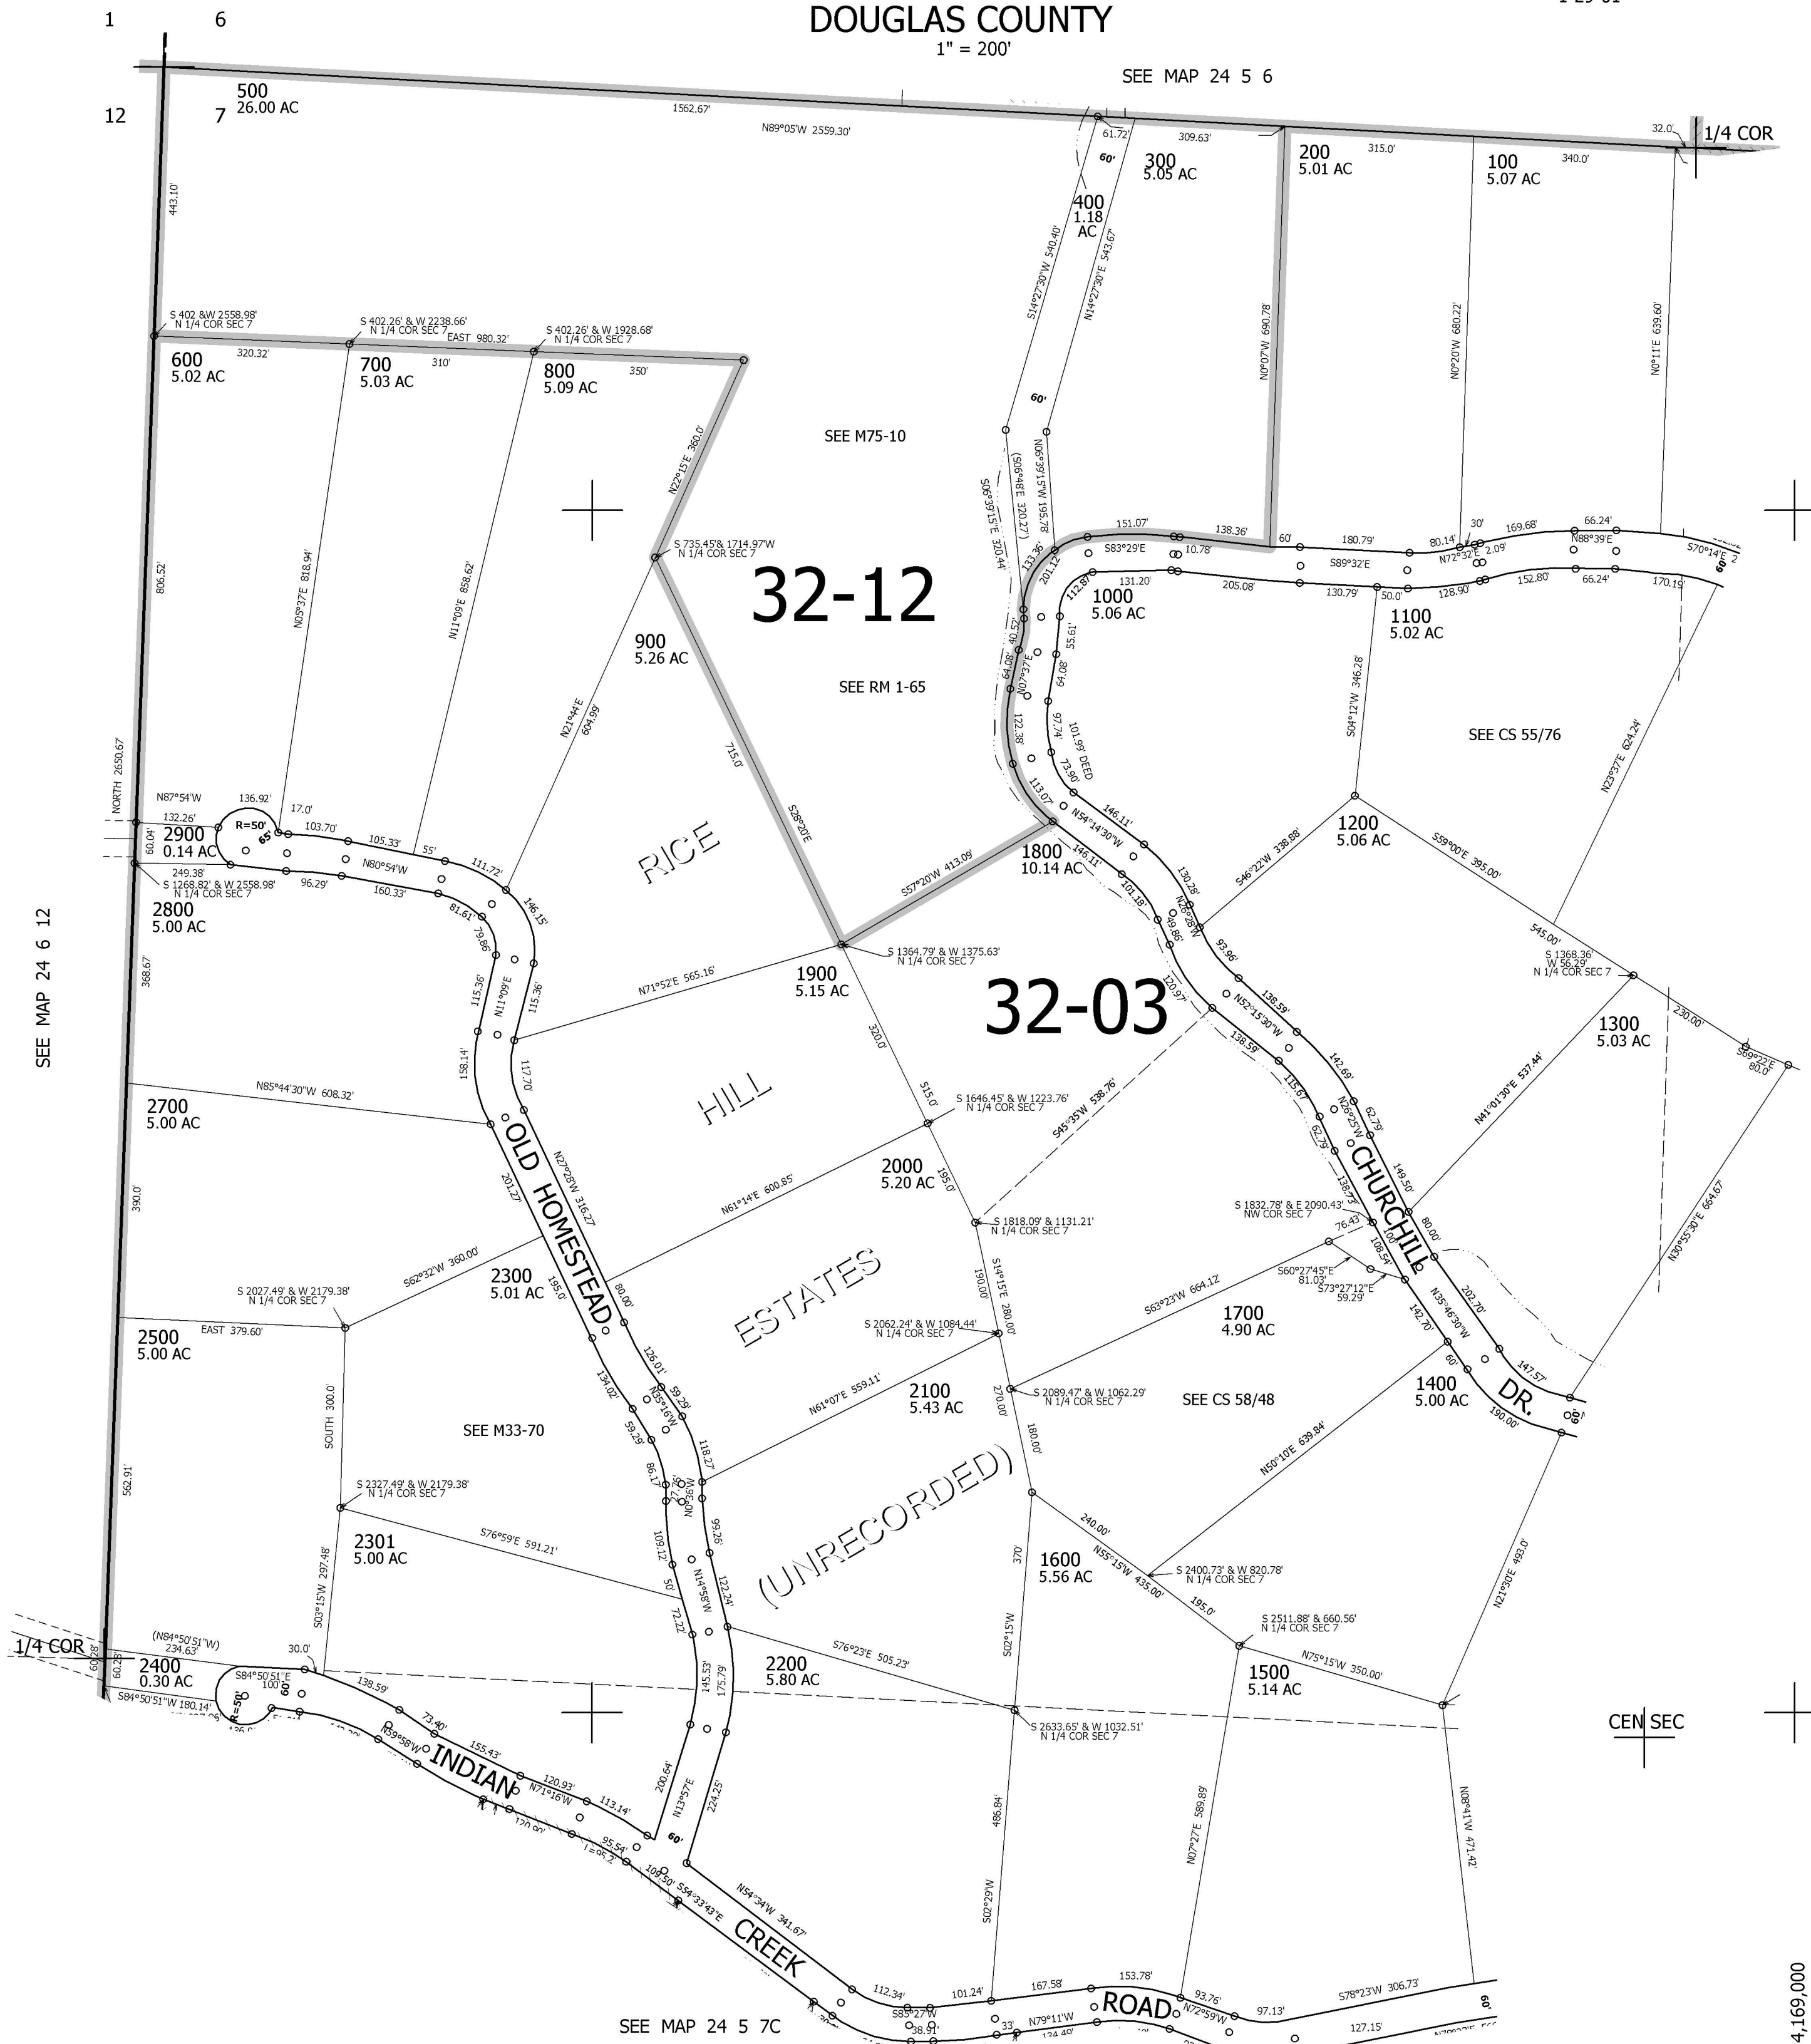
1 6
DOUGLAS COUNTY
1" = 200'
SEE MAP 24 5 6

12 7
500
26.00 AC
1562.67'
N89°05'W 2559.30'
61.72'
309.63'
60'
300
5.05 AC
200
5.01 AC
315.0'
100
5.07 AC
340.0'
32.0'
1/4 COR
400
1.18
AC
443.10'
S14°27'30"W 540.40'
N14°27'30"E 543.67'
N0°07'W 690.78'
N0°20'W 680.22'
N0°11'E 639.60'

S 402 &W 2558.98' N 1/4 COR SEC 7
S 402.26' & W 2238.66' N 1/4 COR SEC 7
EAST 980.32'
S 402.26' & W 1928.68' N 1/4 COR SEC 7
600
5.02 AC
320.32'
700
5.03 AC
310'
800
5.09 AC
350'
60'
SEE M75-10
N22°15'E 360.0'
S 735.45'& 1714.97'W N 1/4 COR SEC 7
32-12
900
5.26 AC
SEE RM 1-65
806.52'
N05°37'E 818.94'
N11°09'E 858.62'
N21°44'E 604.99'
715.0'
S28°20'E
S06°39'15"E 320.44'
(S06°48'E 320.27')
N06°39'15"W 195.78'
151.07'
138.36'
60'
180.79'
80.14'
30'
169.68'
66.24'
S83°29'E
10.78'
S89°32'E
N72°32'E 2.09'
N88°39'E
S70°14'E
60'
133.36'
201.12
112.87'
131.20'
205.08'
130.79'
50.0'
128.90'
152.80'
66.24'
170.19'
1000
5.06 AC
1100
5.02 AC
40.52'
N07°37'E
55.61'
64.08'
64.08'
S04°12'W 346.28'
SEE CS 55/76
N23°37'E 624.24'
122.38'
97.74'
101.99' DEED
73.90'
113.07'
N54°14'30"W
146.11'
146.11'
NORTH 2650.67'
N87°54'W
136.92'
17.0'
132.26'
R=50'
65'
103.70'
105.33'
55'
2900
0.14 AC
60.04'
249.38'
S 1268.82' & W 2558.98' N 1/4 COR SEC 7
N80°54'W
96.29'
160.33'
111.72'
RICE
S57°20'W 413.09'
1800
10.14 AC
1200
5.06 AC
S46°22'W 338.88'
S59°00'E 395.00'
2800
5.00 AC
81.61'
79.86'
146.15'
N11°09'E
115.36'
115.36'
101.18'
130.28'
49.86'
N28°28'W
93.96'
120.97'
S 1364.79' & W 1375.63' N 1/4 COR SEC 7
1900
5.15 AC
N71°52'E 565.16'
32-03
138.59'
N52°15'30"W
138.59'
545.00'
S 1368.36' W 56.29' N 1/4 COR SEC 7
230.00'
1300
5.03 AC
S69°22'E 80.0'
SEE MAP 24 6 12
368.67
320.0'
158.14'
117.70'
HILL
N85°44'30"W 608.32'
2700
5.00 AC
515.0'
S 1646.45' & W 1223.76' N 1/4 COR SEC 7
S45°35'W 538.76'
115.67'
142.69'
N36°25'W
62.79'
62.79'
N41°01'30"E 537.44'
N30°55'30"E 664.67'
OLD HOMESTEAD
N27°28'W 316.27'
201.27'
N61°14'E 600.85'
2000
5.20 AC
195.0'
CHURCHILL
138.73'
149.50'
390.0'
S 1818.09' & 1131.21' N 1/4 COR SEC 7
S 1832.78' & E 2090.43' NW COR SEC 7
76.43
100'
108.54'
80.00'
S62°32'W 360.00'
2300
5.01 AC
195.0'
80.00'
ESTATES
S14°15'E 280.00'
190.00'
S60°27'45"E 81.03'
S73°27'12"E 59.29'
S63°23'W 664.12'
1700
4.90 AC
N35°46'30"W
202.70'
142.70'
S 2027.49' & W 2179.38' N 1/4 COR SEC 7
EAST 379.60'
2500
5.00 AC
S 2062.24' & W 1084.44' N 1/4 COR SEC 7
126.01'
59.29'
N61°07'E 559.11'
2100
5.43 AC
S 2089.47' & W 1062.29' N 1/4 COR SEC 7
SEE CS 58/48
60'
1400
5.00 AC
147.57'
DR.
60'
190.00'
SOUTH 300.0'
SEE M33-70
134.02'
N55°16'W
59.29'
118.27'
270.00'
86.17'
N0°36'W
(UNRECORDED)
180.00'
N50°10'E 639.84'
S 2327.49' & W 2179.38' N 1/4 COR SEC 7
2301
5.00 AC
562.91'
S76°59'E 591.21'
109.12'
99.26'
240.00'
1600
5.56 AC
370'
N55°15'W 435.00'
S 2400.73' & W 820.78' N 1/4 COR SEC 7
N21°30'E 493.0'
S03°15'W 297.48'
50'
N14°58'W
122.24'
195.0'
72.22'
S02°15'W
S 2511.88' & 660.56' N 1/4 COR SEC 7
1/4 COR
(N84°50'51"W) 234.63'
30.0'
2400
0.30 AC
60.28'
60.28'
S84°50'51"E
100'
60'
138.59'
2200
5.80 AC
S76°23'E 505.23'
N75°15'W 350.00'
1500
5.14 AC
S84°50'51"W 180.14'
R=50'
145.53'
175.79'
S 2633.65' & W 1032.51' N 1/4 COR SEC 7
CEN SEC
73.40'
N59°58'W
155.43'
INDIAN
120.93'
N71°16'W
113.14'
200.64'
224.25'
N13°57'E
486.84'
N07°27'E 589.89'
N08°41'W 471.42'
95.54'
120.90'
60'
107.50'
S54°33'43"E
N54°34'W 341.67'
CREEK
S02°29'W
112.34'
101.24'
167.58'
153.78'
93.76'
S85°27'W
38.91'
33'
N79°11'W
124.49'
ROAD
N72°59'W
97.13'
S78°23'W 306.73'
127.15'
60'
SEE MAP 24 5 7C
4,169,000